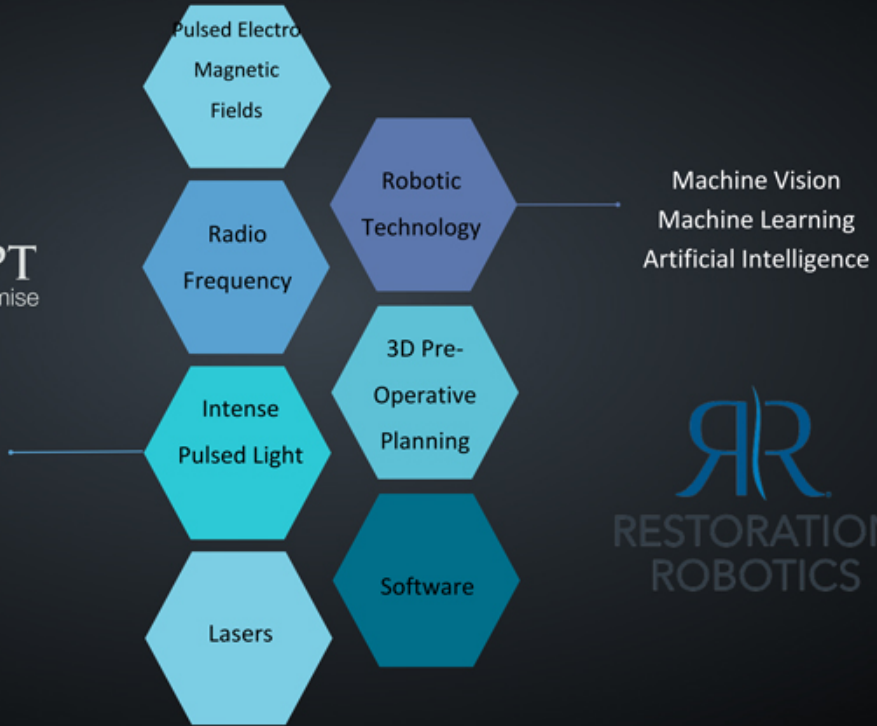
PT
nise

Pulsed Electro Magnetic Fields

Radio Frequency

Intense Pulsed Light

Lasers

Robotic Technology

3D Pre-Operative Planning

Software

Machine Vision
Machine Learning
Artificial Intelligence

RR
RESTORATION
ROBOTICS